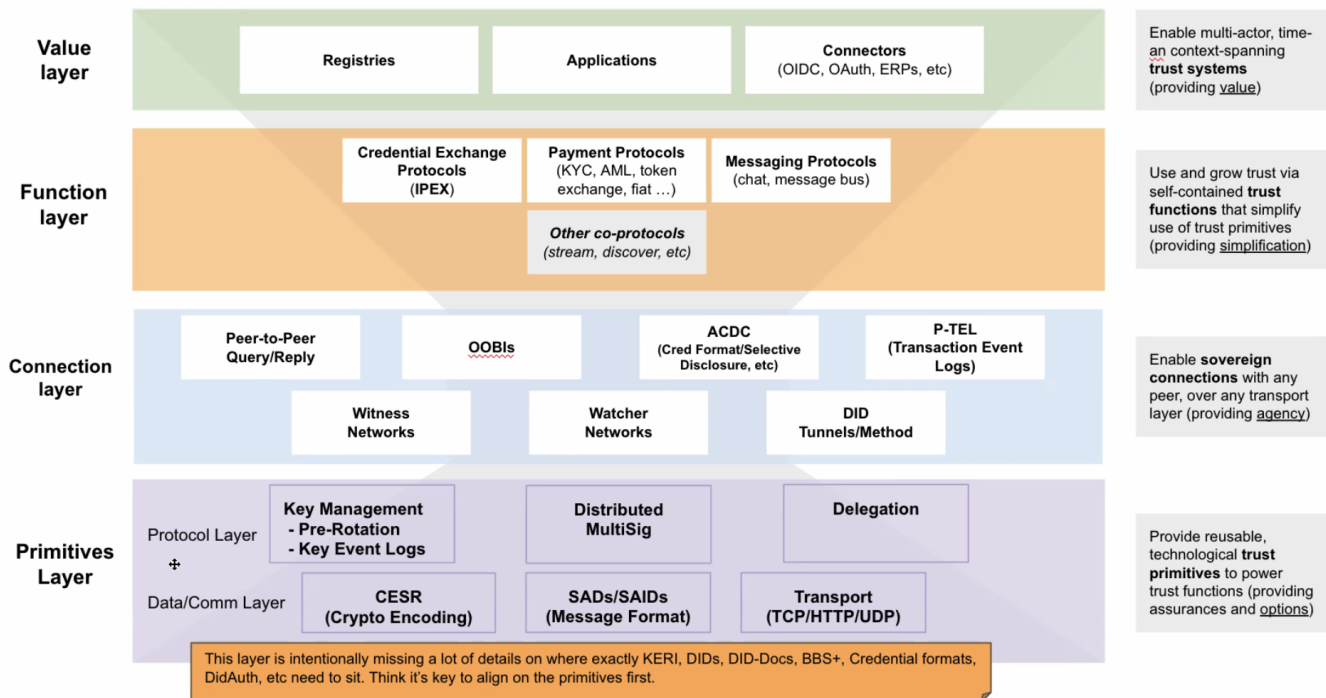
Value layer

Registries

Applications

Connectors
(OIDC, OAuth, ERPs, etc)

Enable multi-actor, time-an context-spanning **trust systems** (providing value)

Function layer

Credential Exchange Protocols
(IPEX)

Payment Protocols
(KYC, AML, token exchange, fiat …)

Messaging Protocols
(chat, message bus)

*Other co-protocols*
*(stream, discover, etc)*

Use and grow trust via self-contained **trust functions** that simplify use of trust primitives (providing simplification)

Connection layer

Peer-to-Peer Query/Reply

OOBIs

ACDC
(Cred Format/Selective Disclosure, etc)

P-TEL
(Transaction Event Logs)

Witness Networks

Watcher Networks

DID Tunnels/Method

Enable **sovereign connections** with any peer, over any transport layer (providing agency)

Primitives Layer

Protocol Layer

Key Management
- Pre-Rotation
- Key Event Logs

Distributed MultiSig

Delegation

Data/Comm Layer

CESR
(Crypto Encoding)

SADs/SAIDs
(Message Format)

Transport
(TCP/HTTP/UDP)

Provide reusable, technological **trust primitives** to power trust functions (providing assurances and options)

This layer is intentionally missing a lot of details on where exactly KERI, DIDs, DID-Docs, BBS+, Credential formats, DidAuth, etc need to sit. Think it's key to align on the primitives first.